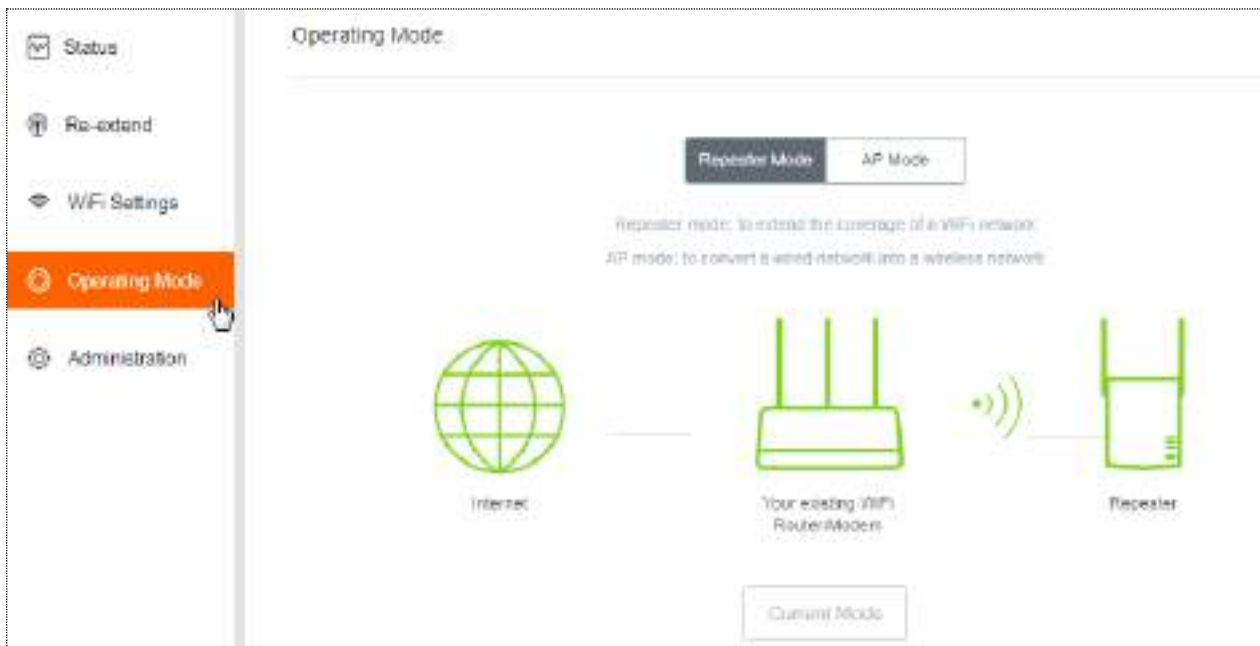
Status

Re-extend

WiFi Settings

Operating Mode

Administration

Operating Mode

Repeater Mode

AP Mode

Repeater mode: to extend the coverage of a WiFi network

AP mode: to convert a wired network into a wireless network

Internet

Your existing WiFi Router/Modem

Repeater

Current Mode